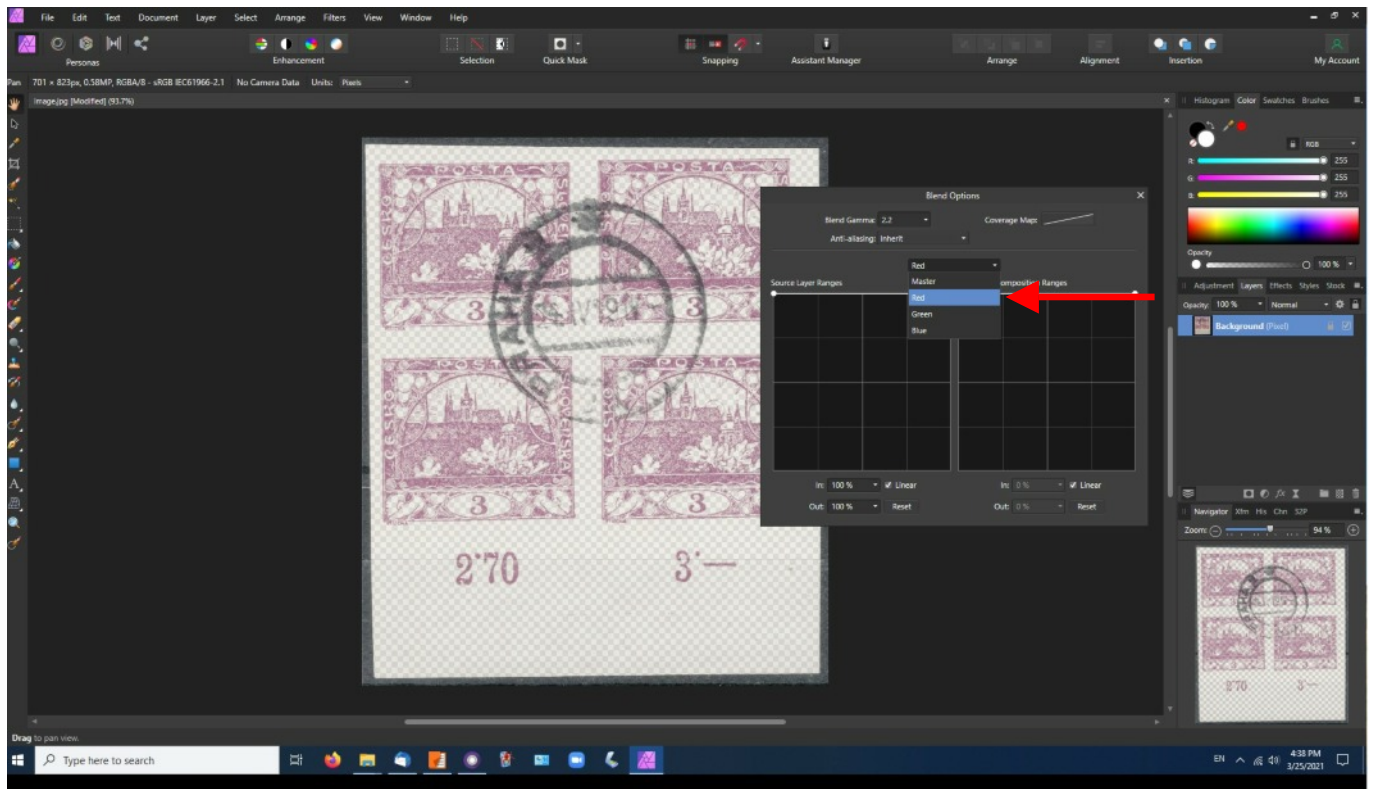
File Edit Text Document Layer Select Arrange Filters View Window Help

Personas Enhancement Selection Quick Mask Snapping Assistant Manager Arrange Alignment Insertion My Account

Pan 701 × 823px, 0.58MP, RGBA/8 - sRGB IEC61966-2.1 No Camera Data Units: Pixels

image.jpg [Modified] (93.7%)

POSTA ČESKOSLOVENSKA 3

2'70 3'—

Blend Options

Blend Gamma: 2.2 Coverage Map:

Anti-aliasing: Inherit

Red
Master
Red
Green
Blue

Source Layer Ranges Composition Ranges

In: 100 % Linear In: 0 % Linear
Out: 100 % Reset Out: 0 % Reset

Histogram Color Swatches Brushes

RGB
R: 255
G: 255
B: 255

Opacity 100 %

Adjustment Layers Effects Styles Stock

Opacity: 100 % Normal

Background (Pixel)

Navigator Xfm His Chn 32P

Zoom: 94 %

Drag to pan view.

Type here to search

EN 4:38 PM 3/25/2021